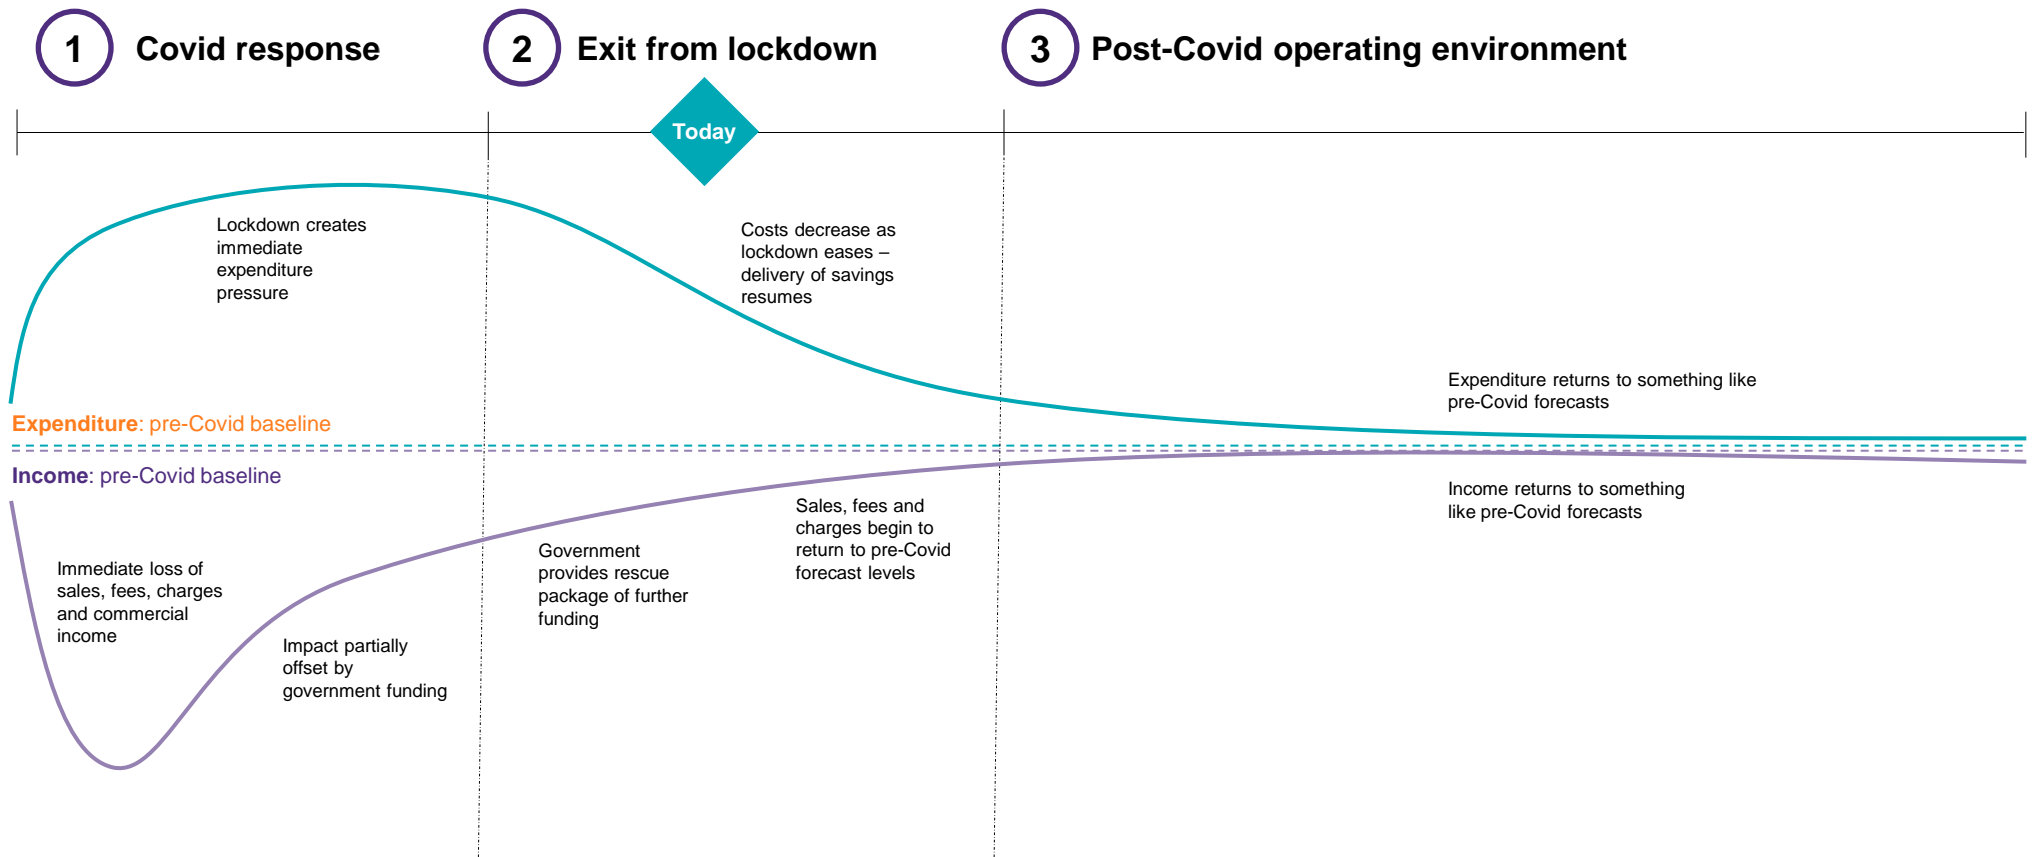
1 Covid response

2 Exit from lockdown

3 Post-Covid operating environment

Today

Lockdown creates immediate expenditure pressure

Costs decrease as lockdown eases – delivery of savings resumes

Expenditure returns to something like pre-Covid forecasts

Expenditure: pre-Covid baseline

Income: pre-Covid baseline

Income returns to something like pre-Covid forecasts

Sales, fees and charges begin to return to pre-Covid forecast levels

Government provides rescue package of further funding

Immediate loss of sales, fees, charges and commercial income

Impact partially offset by government funding